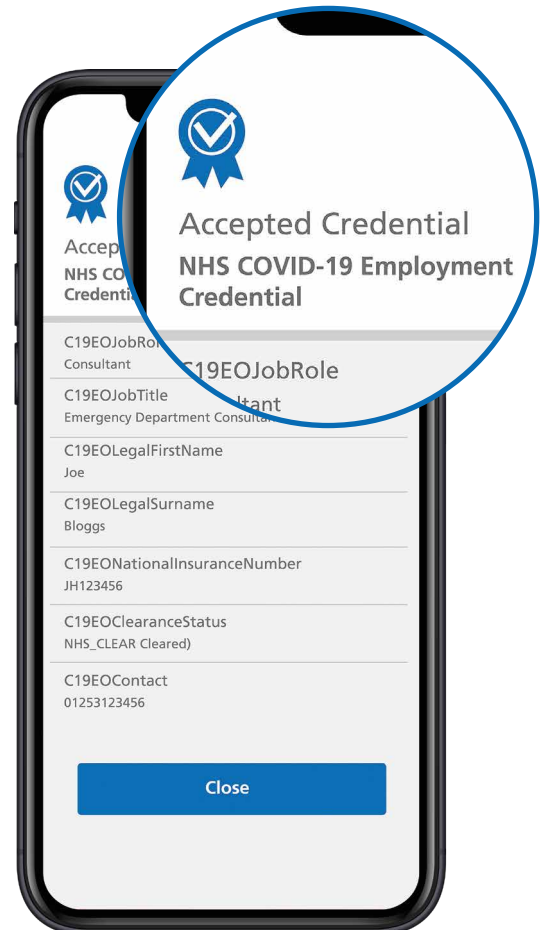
Accepted Credential
NHS COVID-19 Employment Credential

C19EOJobRole
Consultant

C19EOJobTitle
Emergency Department Consulta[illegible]

C19EOLegalFirstName
Joe

C19EOLegalSurname
Bloggs

C19EONationalInsuranceNumber
JH123456

C19EOClearanceStatus
NHS_CLEAR Cleared)

C19EOContact
01253123456

Close